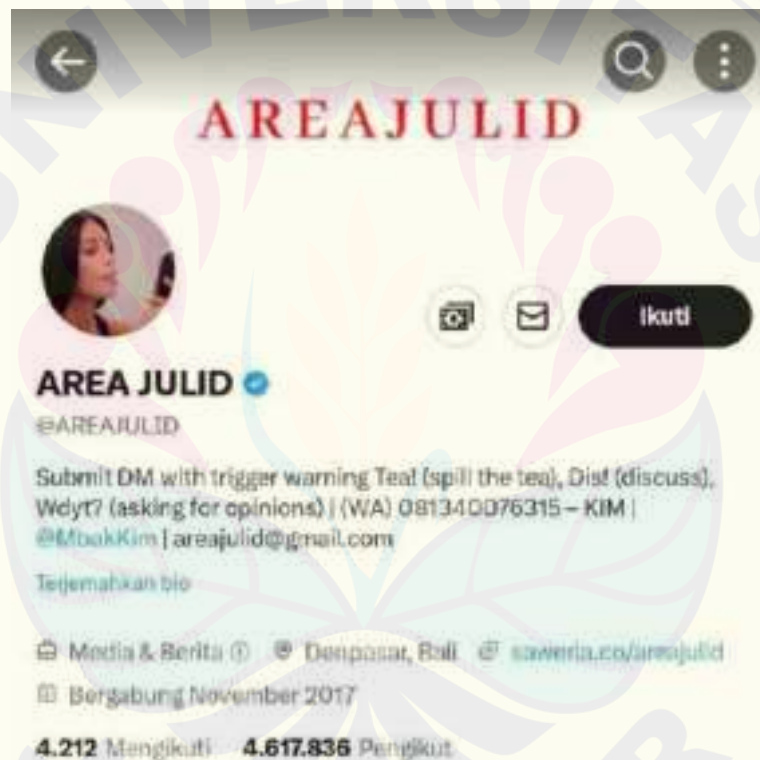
AREAJULID

Ikuti

AREA JULID

@AREAJULID

Submit DM with trigger warning Tea! (spill the tea), Dis! (discuss), Wdyt? (asking for opinions) | (WA) 081340076315 – KIM | @MbakKim | areajulid@gmail.com

Terjemahkan bio

Media & Berita · Denpasar, Bali · saweria.co/areajulid

Bergabung November 2017

4.212 Mengikuti 4.617.836 Pengikut